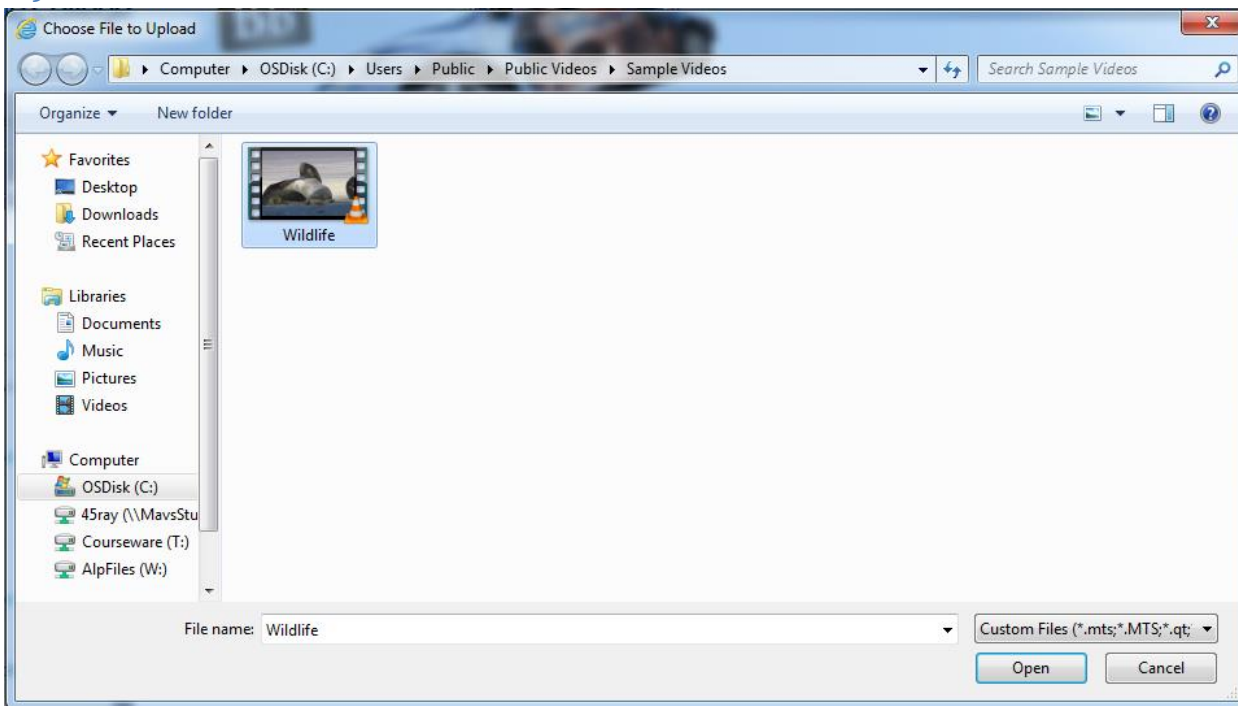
Choose File to Upload

Computer ▸ OSDisk (C:) ▸ Users ▸ Public ▸ Public Videos ▸ Sample Videos

Search Sample Videos

Organize ▾ New folder

Favorites
Desktop
Downloads
Recent Places

Libraries
Documents
Music
Pictures
Videos

Computer
OSDisk (C:)
45ray (\\MavsStu
Courseware (T:)
AlpFiles (W:)

Wildlife

File name: Wildlife

Custom Files (*.mts;*.MTS;*.qt;

Open

Cancel